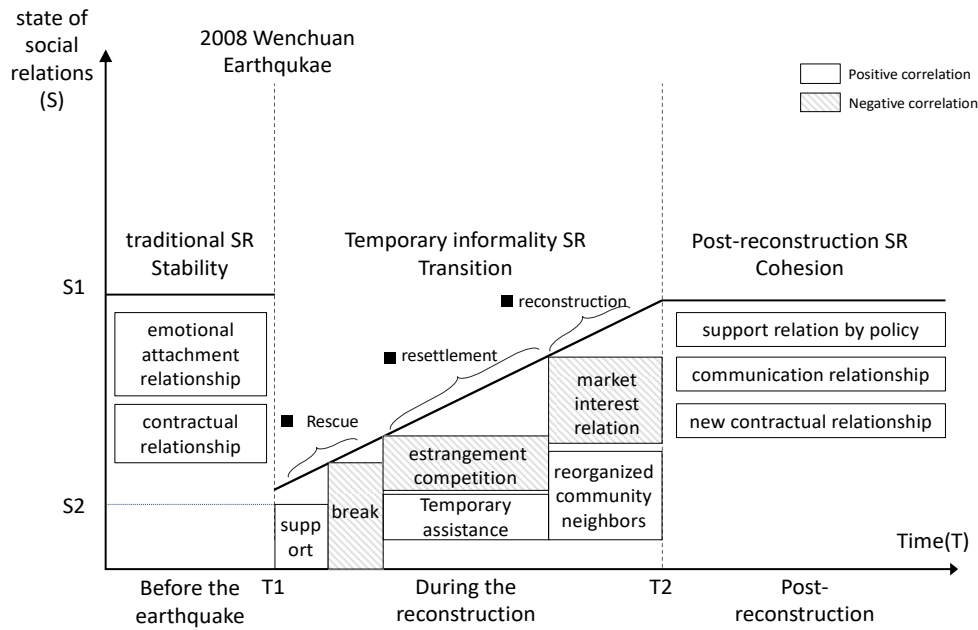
state of social relations (S)

2008 Wenchuan Earthqukae

Positive correlation

Negative correlation

traditional SR Stability

Temporary informality SR Transition

Post-reconstruction SR Cohesion

S1

S2

emotional attachment relationship

contractual relationship

Rescue

resettlement

reconstruction

market interest relation

estrangement competition

Temporary assistance

reorganized community neighbors

supp ort

break

support relation by policy

communication relationship

new contractual relationship

Time(T)

Before the earthquake

T1

During the reconstruction

T2

Post-reconstruction